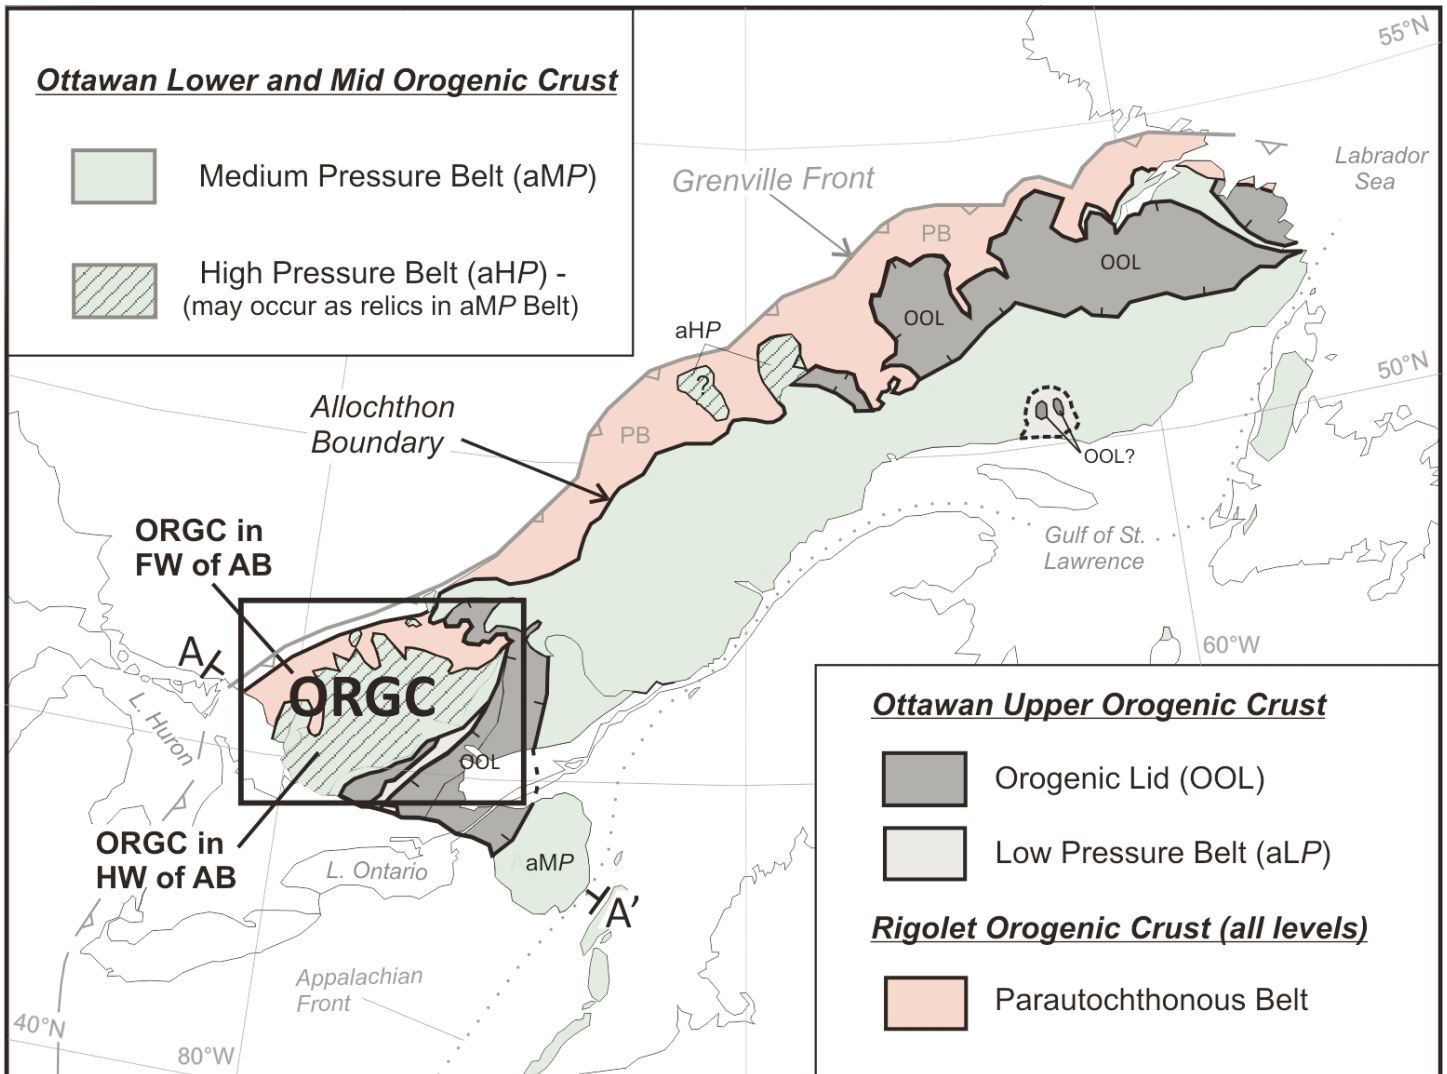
Ottawan Lower and Mid Orogenic Crust

Medium Pressure Belt (aMP)

High Pressure Belt (aHP) - (may occur as relics in aMP Belt)

55°N

Labrador Sea

Grenville Front

PB

OOL

OOL

aHP

?

50°N

Allochthon Boundary

PB

OOL?

Gulf of St. Lawrence

ORGC in FW of AB

A

L. Huron

ORGC

OOL

60°W

ORGC in HW of AB

L. Ontario

aMP

A'

Appalachian Front

40°N

80°W

Ottawan Upper Orogenic Crust

Orogenic Lid (OOL)

Low Pressure Belt (aLP)

Rigolet Orogenic Crust (all levels)

Parautochthonous Belt